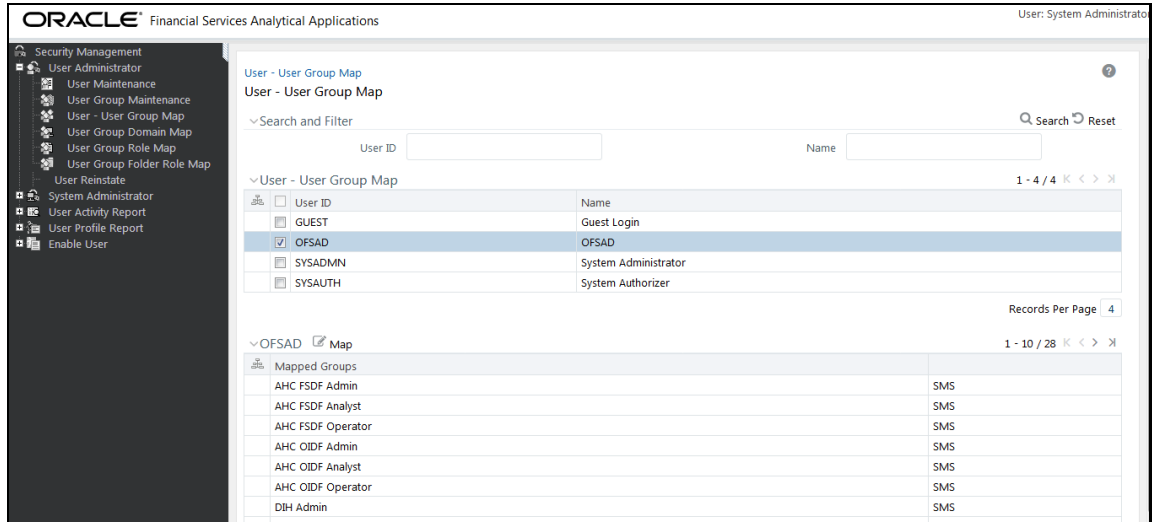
ORACLE Financial Services Analytical Applications

User: System Administrator

Security Management
User Administrator
User Maintenance
User Group Maintenance
User - User Group Map
User Group Domain Map
User Group Role Map
User Group Folder Role Map
User Reinstate
System Administrator
User Activity Report
User Profile Report
Enable User

User - User Group Map
User - User Group Map

Search and Filter

Search Reset

User ID

Name

User - User Group Map

1 - 4 / 4

| | User ID | Name |
|---|---|---|
| | GUEST | Guest Login |
| ☑ | OFSAD | OFSAD |
| | SYSADMN | System Administrator |
| | SYSAUTH | System Authorizer |

Records Per Page 4

OFSAD Map

1 - 10 / 28

| Mapped Groups | |
|---|---|
| AHC FSDF Admin | SMS |
| AHC FSDF Analyst | SMS |
| AHC FSDF Operator | SMS |
| AHC OIDF Admin | SMS |
| AHC OIDF Analyst | SMS |
| AHC OIDF Operator | SMS |
| DIH Admin | SMS |